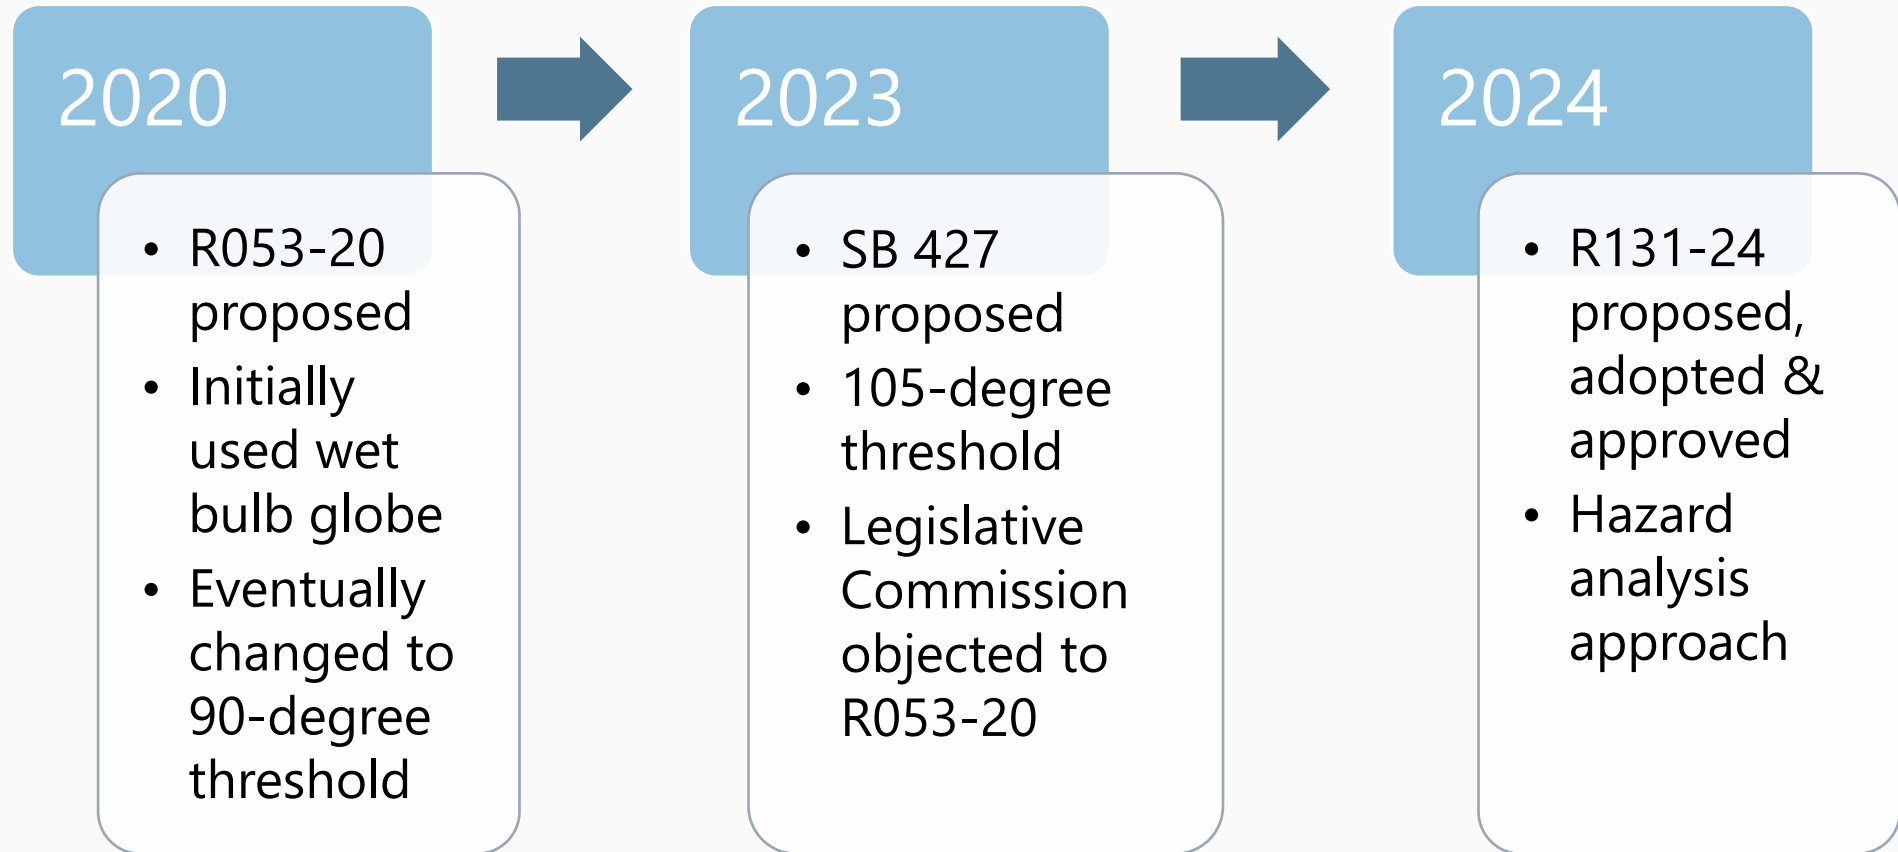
2020

- R053-20 proposed
- Initially used wet bulb globe
- Eventually changed to 90-degree threshold

2023

- SB 427 proposed
- 105-degree threshold
- Legislative Commission objected to R053-20

2024

- R131-24 proposed, adopted & approved
- Hazard analysis approach